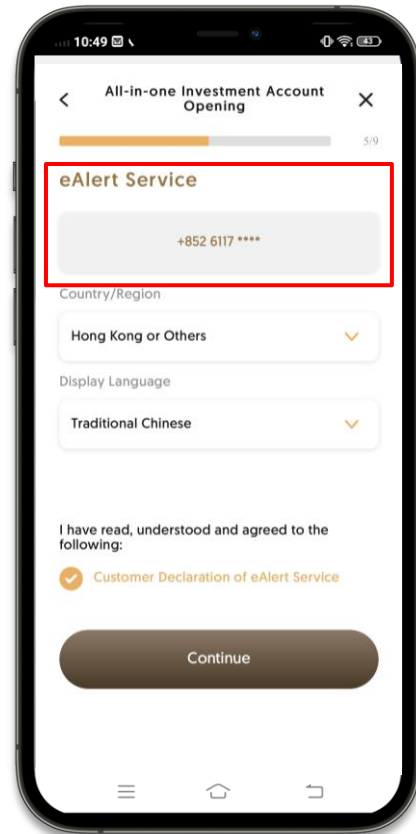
10:49

All-in-one Investment Account Opening

5/9

eAlert Service

+852 6117 ****

Country/Region

Hong Kong or Others

Display Language

Traditional Chinese

I have read, understood and agreed to the following:

Customer Declaration of eAlert Service

Continue